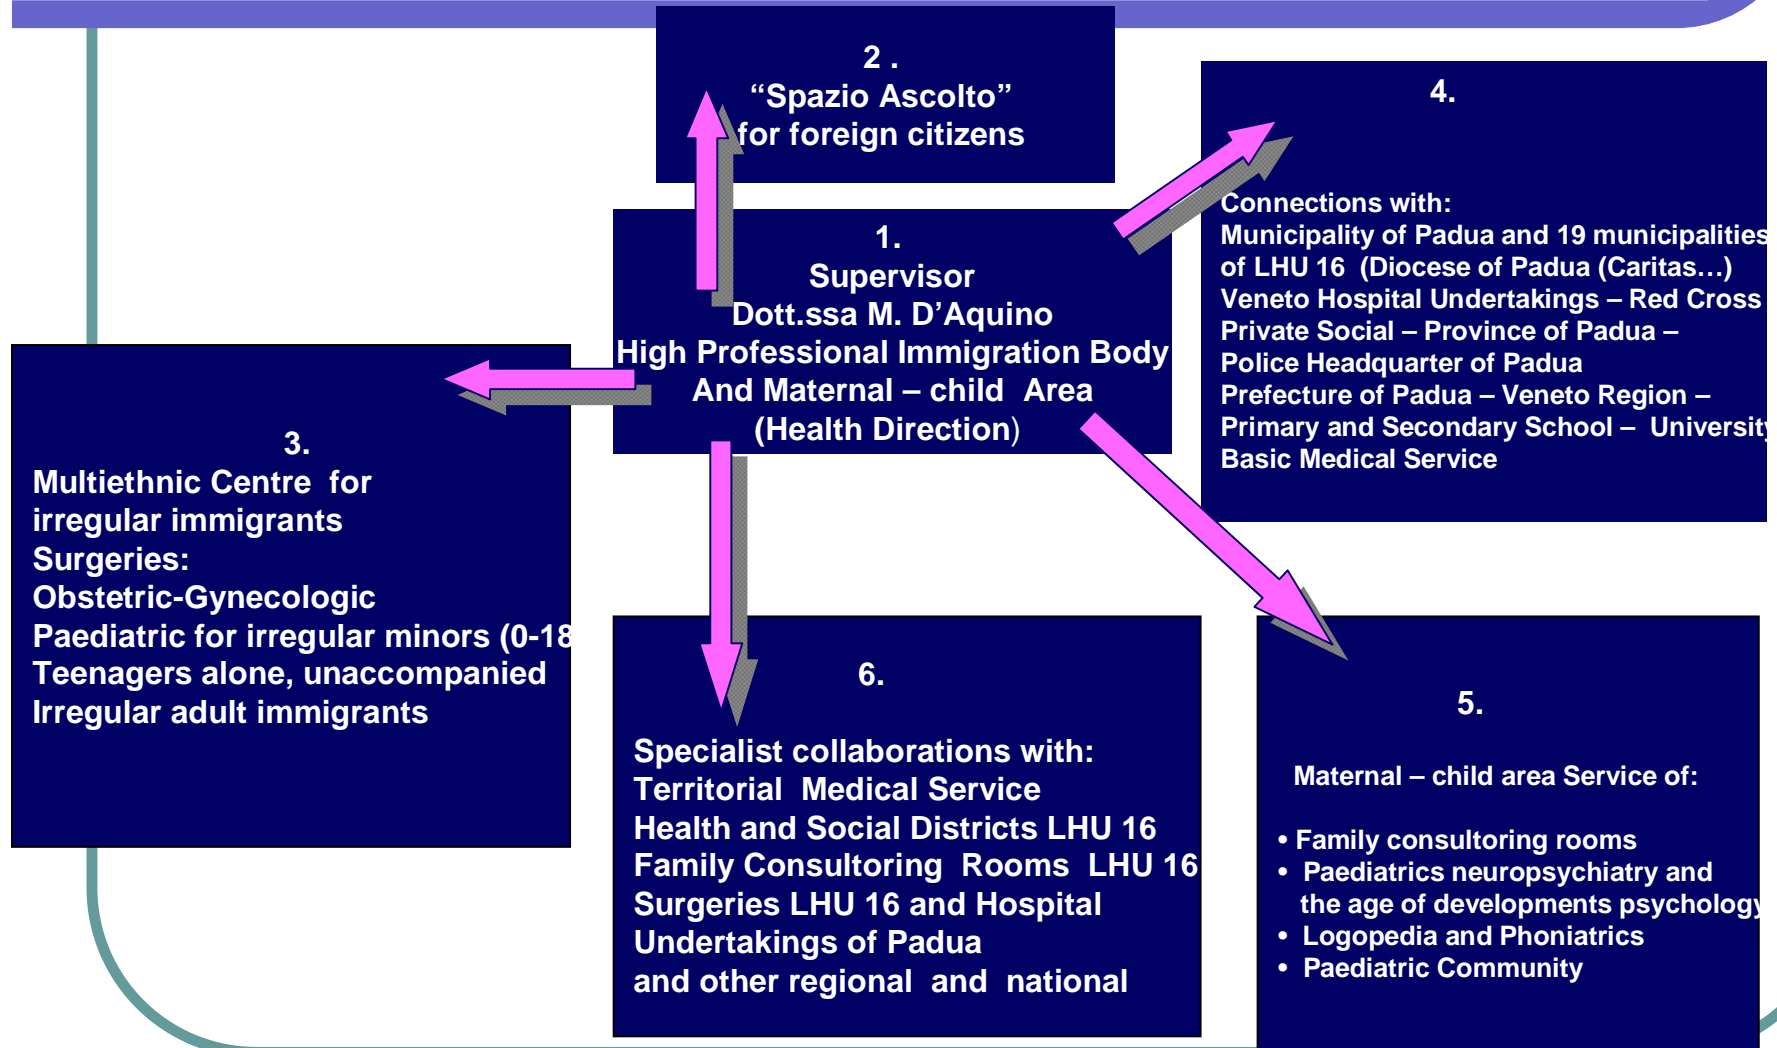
2 .
“Spazio Ascolto”
for foreign citizens

4.

Connections with:
Municipality of Padua and 19 municipalities of LHU 16 (Diocese of Padua (Caritas…)
Veneto Hospital Undertakings – Red Cross
Private Social – Province of Padua –
Police Headquarter of Padua
Prefecture of Padua – Veneto Region –
Primary and Secondary School – University
Basic Medical Service

1.
Supervisor
Dott.ssa M. D’Aquino
High Professional Immigration Body
And Maternal – child Area
(Health Direction)

3.
Multiethnic Centre for irregular immigrants
Surgeries:
Obstetric-Gynecologic
Paediatric for irregular minors (0-18
Teenagers alone, unaccompanied
Irregular adult immigrants

6.

Specialist collaborations with:
Territorial Medical Service
Health and Social Districts LHU 16
Family Consultoring Rooms LHU 16
Surgeries LHU 16 and Hospital Undertakings of Padua
and other regional and national

5.

Maternal – child area Service of:

• Family consultoring rooms
• Paediatrics neuropsychiatry and the age of developments psychology
• Logopedia and Phoniatrics
• Paediatric Community